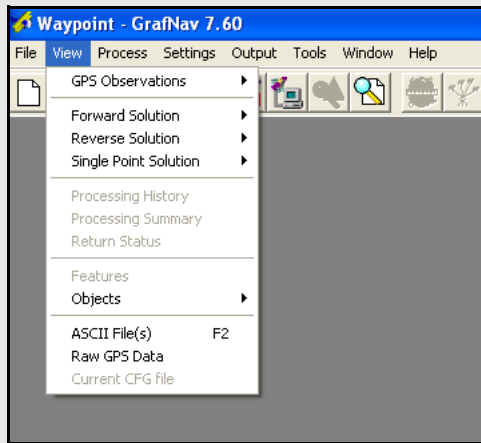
Waypoint - GrafNav 7.60

File View Process Settings Output Tools Window Help

GPS Observations

Forward Solution
Reverse Solution
Single Point Solution

Processing History
Processing Summary
Return Status

Features
Objects

ASCII File(s) F2
Raw GPS Data
Current CFG file